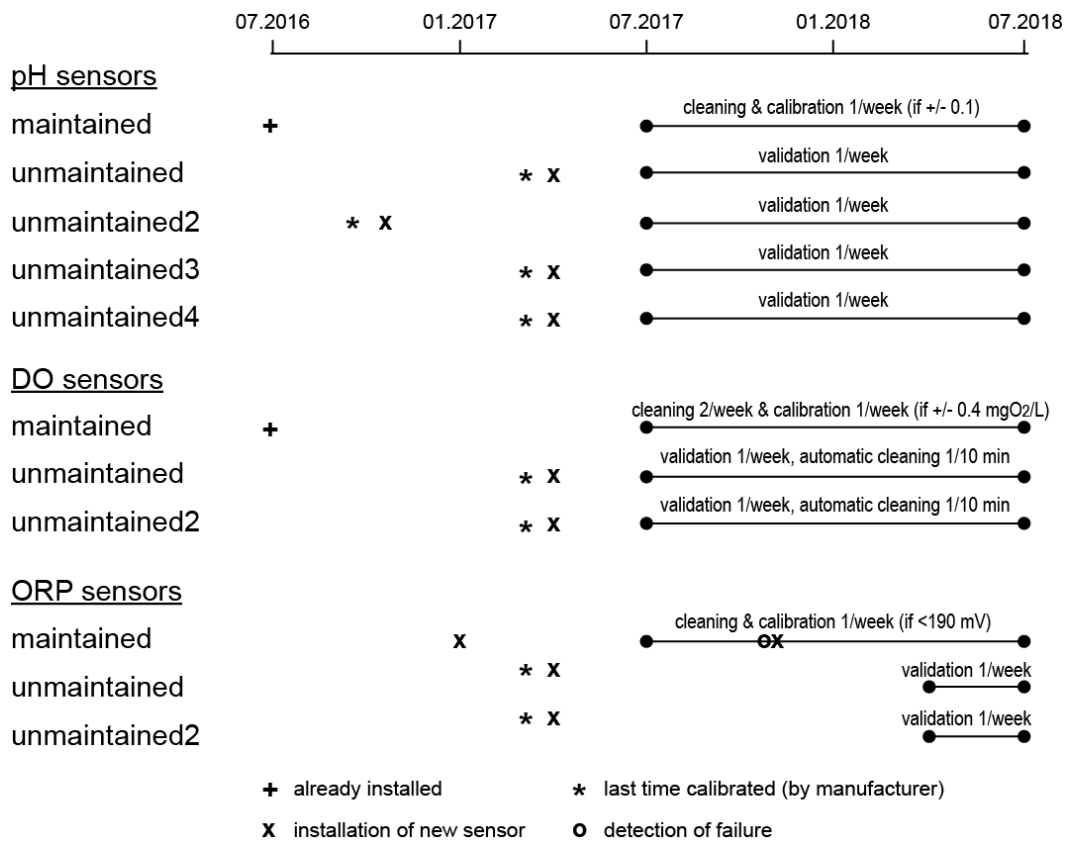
07.2016 01.2017 07.2017 01.2018 07.2018

pH sensors

maintained + cleaning & calibration 1/week (if +/- 0.1)

unmaintained * x validation 1/week

unmaintained2 * x validation 1/week

unmaintained3 * x validation 1/week

unmaintained4 * x validation 1/week

DO sensors

maintained + cleaning 2/week & calibration 1/week (if +/- 0.4 mg$O_2$/L)

unmaintained * x validation 1/week, automatic cleaning 1/10 min

unmaintained2 * x validation 1/week, automatic cleaning 1/10 min

ORP sensors

maintained x cleaning & calibration 1/week (if <190 mV) ox

unmaintained * x validation 1/week

unmaintained2 * x validation 1/week

+ already installed * last time calibrated (by manufacturer)

x installation of new sensor o detection of failure